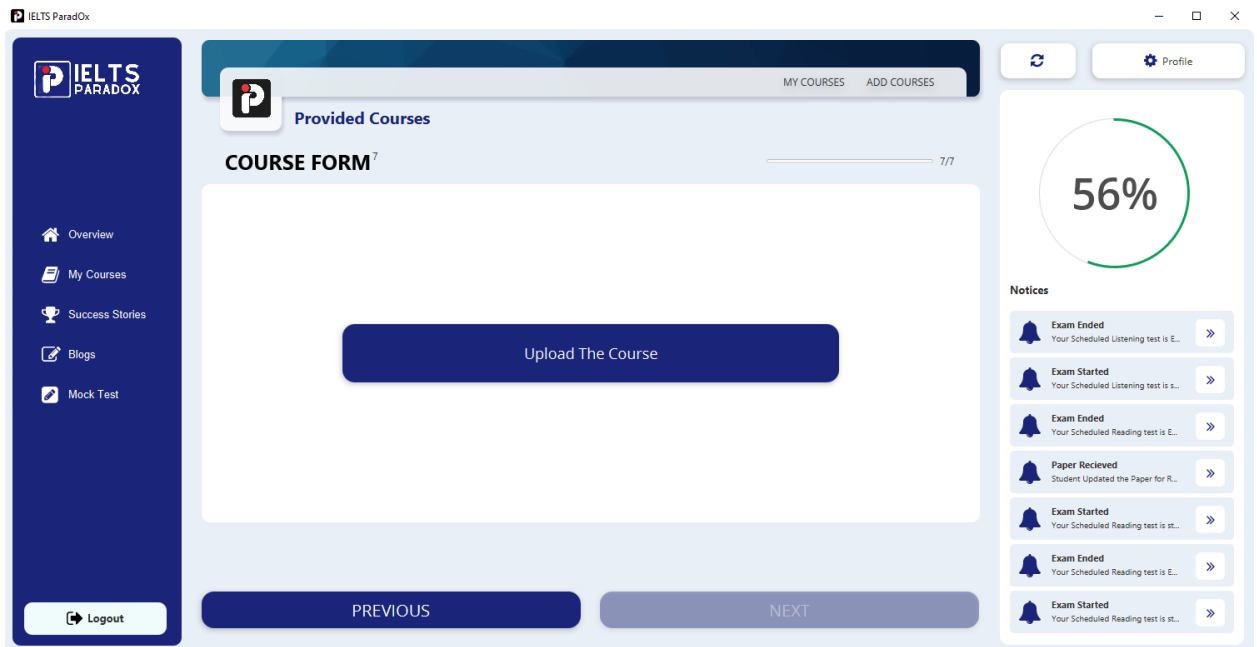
IELTS ParadOx

IELTS PARADOX

Overview
My Courses
Success Stories
Blogs
Mock Test

Logout

MY COURSES ADD COURSES

Provided Courses

COURSE FORM 7

7/7

Upload The Course

PREVIOUS NEXT

Profile

56%

Notices

Exam Ended
Your Scheduled Listening test is E...

Exam Started
Your Scheduled Listening test is s...

Exam Ended
Your Scheduled Reading test is E...

Paper Recieved
Student Updated the Paper for R...

Exam Started
Your Scheduled Reading test is st...

Exam Ended
Your Scheduled Reading test is E...

Exam Started
Your Scheduled Reading test is st...